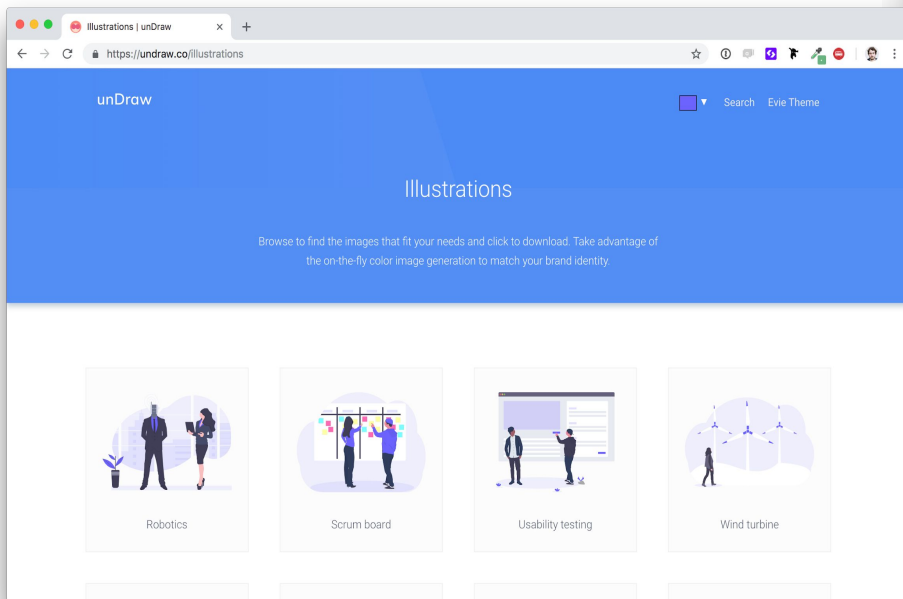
Illustrations | unDraw

https://undraw.co/illustrations

unDraw

Search Evie Theme

Illustrations

Browse to find the images that fit your needs and click to download. Take advantage of the on-the-fly color image generation to match your brand identity.

Robotics

Scrum board

Usability testing

Wind turbine